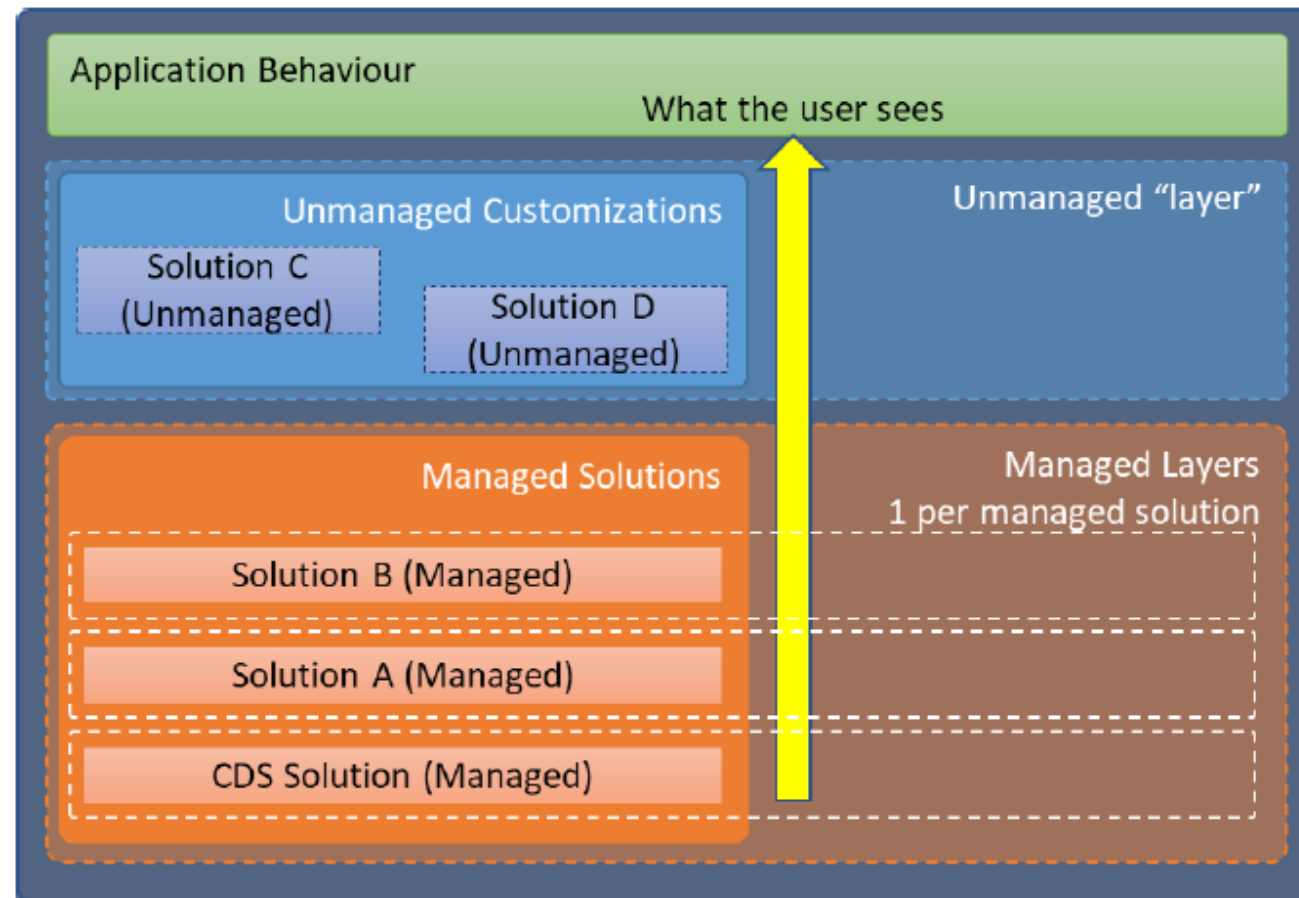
Application Behaviour
What the user sees

Unmanaged Customizations

Unmanaged "layer"

Solution C (Unmanaged)

Solution D (Unmanaged)

Managed Solutions

Managed Layers
1 per managed solution

Solution B (Managed)

Solution A (Managed)

CDS Solution (Managed)